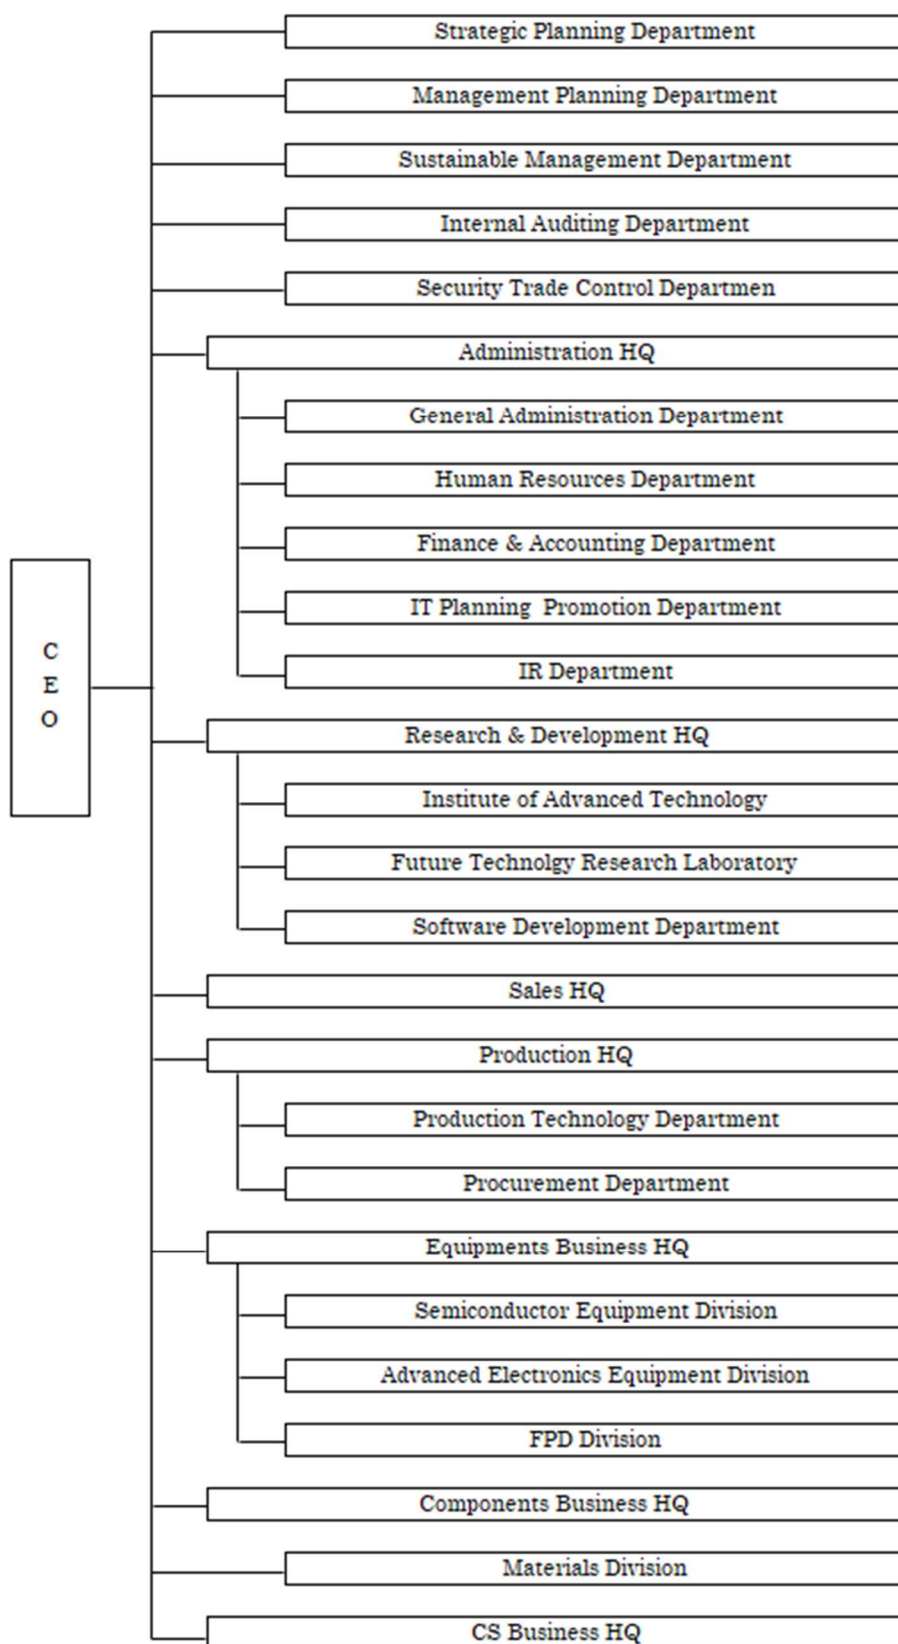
CEO

Strategic Planning Department

Management Planning Department

Sustainable Management Department

Internal Auditing Department

Security Trade Control Departmen

Administration HQ

General Administration Department

Human Resources Department

Finance & Accounting Department

IT Planning Promotion Department

IR Department

Research & Development HQ

Institute of Advanced Technology

Future Technolgy Research Laboratory

Software Development Department

Sales HQ

Production HQ

Production Technology Department

Procurement Department

Equipments Business HQ

Semiconductor Equipment Division

Advanced Electronics Equipment Division

FPD Division

Components Business HQ

Materials Division

CS Business HQ